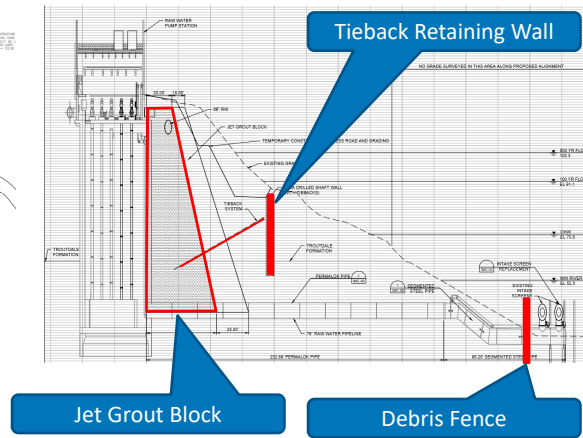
Tieback Retaining Wall

RAW WATER PUMP STATION

NO GRADE SURVEYED IN THIS AREA ALONG PROPOSED ALIGNMENT

25.00'
10.00'
66" RW
JET GROUT BLOCK
TEMPORARY CONST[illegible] ACCESS ROAD AND GRADING
EXISTING GRA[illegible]
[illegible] DRILLED SHAFT WALL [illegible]
TIEBACK SYSTEM
TROUTDALE FORMATION
TROUTDALE FORMATION
PERMALOK PIPE
SEGMENTED STEEL PIPE
INTAKE SCREEN REPLACEMENT
EXISTING INTAKE SCREENS
72" RAW WATER PIPELINE
25.00'
232.68' PERMALOK PIPE
95.20' SEGMENTED STE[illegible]
500 YR FLO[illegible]
100 YR FLO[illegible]
OHW
MIN RIVER

Jet Grout Block

Debris Fence